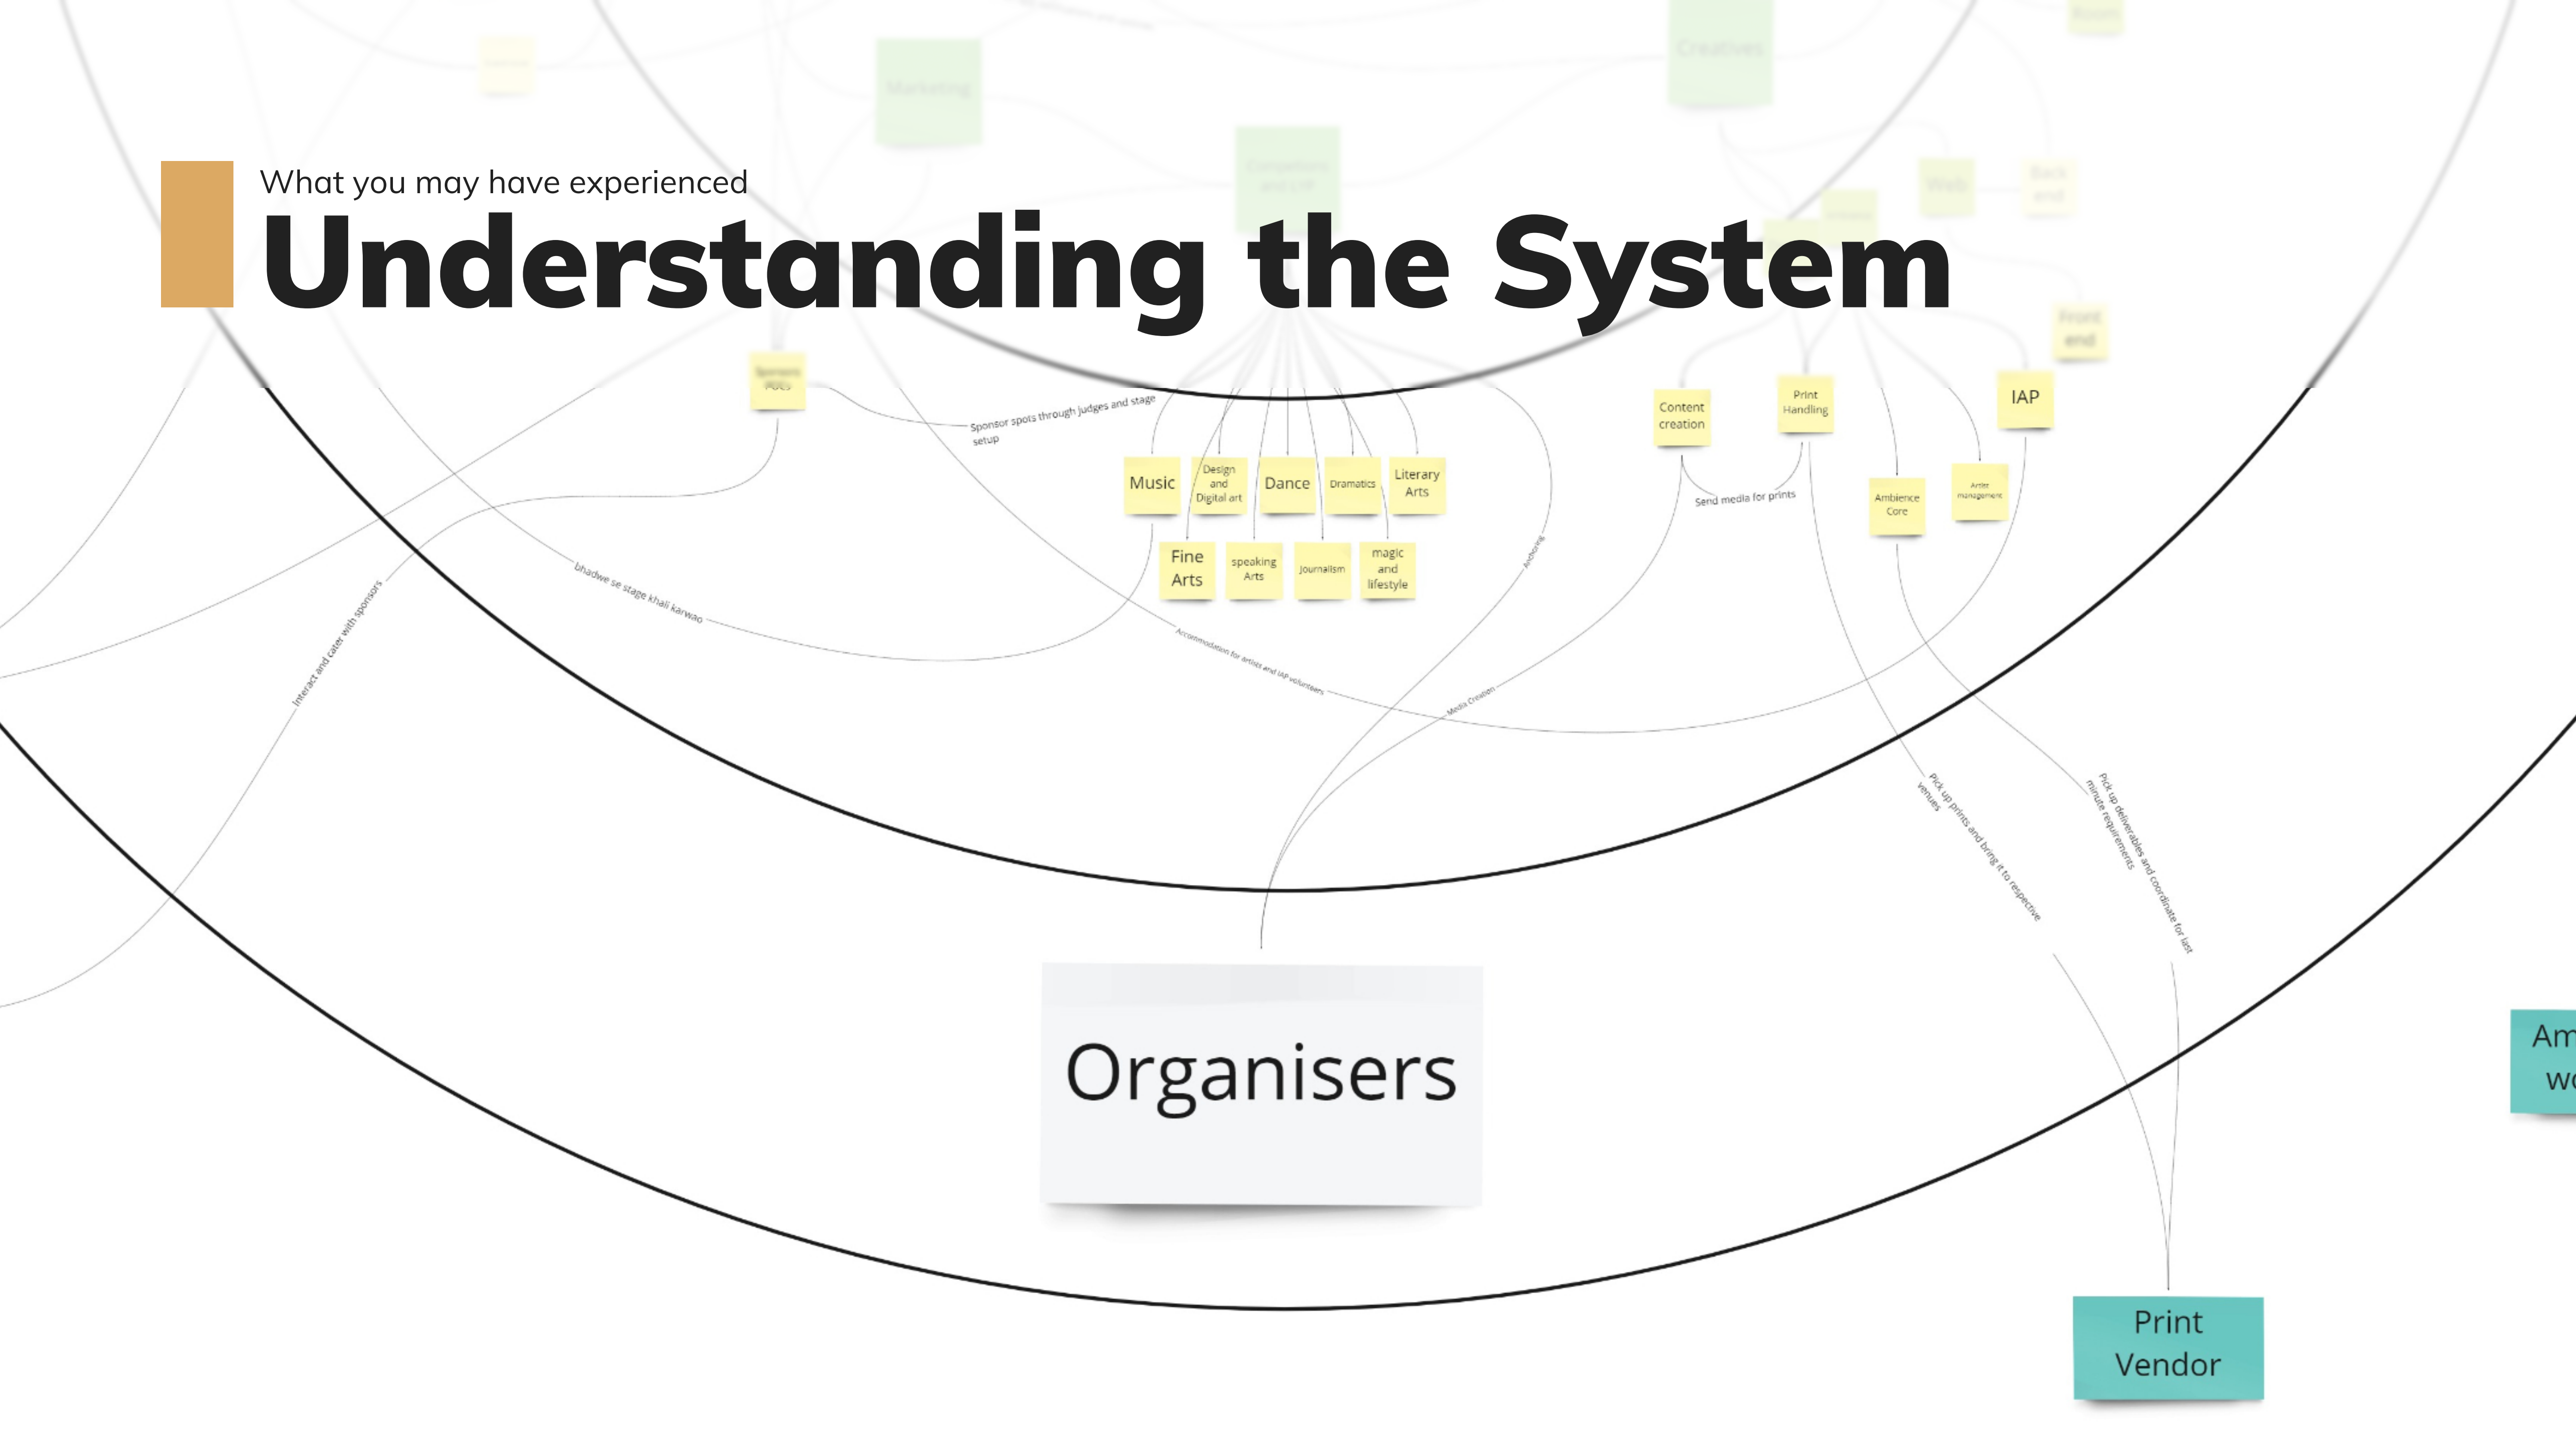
What you may have experienced
Understanding the System

Marketing

Creatives

Sponsors Pitch

Sponsor spots through judges and stage setup

Music

Design and Digital art

Dance

Dramatics

Literary Arts

Fine Arts

speaking Arts

Journalism

magic and lifestyle

Content creation

Print Handling

IAP

Send media for prints

Ambience Core

Artist management

Web

Back end

Front end

bhadwe se stage khali karwao

Interact and cater with sponsors

Accommodation for artists and IAP volunteers

Media Creation

Pick up prints and bring it to respective venues

Pick up deliverables and coordinate for last minute requirements

Organisers

Print Vendor

Am
wo